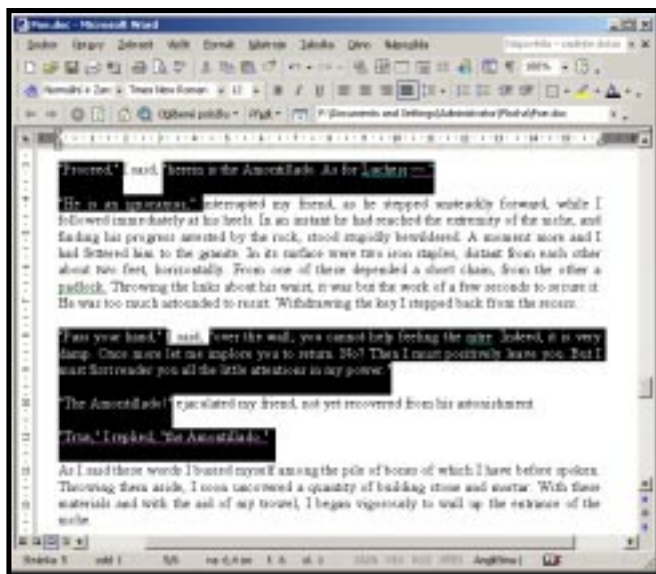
Poe.doc - Microsoft Word

Soubor Úpravy Zobrazit Vložit Formát Nástroje Tabulka Okno Nápověda

Normální + Zarc Times New Roman 12

Nápověda - zadejte dotaz

100%

Odpovědět s změnami... Ukončit revizi

Zobrazit pouze - Přijmout

F:\Documents and Settings\Administrator\Plocha\Poe.doc

"Proceed," I said; "herein is the Amontillado. As for Luchesi —"

"He is an ignoramus," interrupted my friend, as he stepped unsteadily forward, while I followed immediately at his heels. In an instant he had reached the extremity of the niche, and finding his progress arrested by the rock, stood stupidly bewildered. A moment more and I had fettered him to the granite. In its surface were two iron staples, distant from each other about two feet, horizontally. From one of these depended a short chain, from the other a padlock. Throwing the links about his waist, it was but the work of a few seconds to secure it. He was too much astounded to resist. Withdrawing the key I stepped back from the recess.

"Pass your hand," I said, "over the wall; you cannot help feeling the nitre. Indeed, it is very damp. Once more let me implore you to return. No? Then I must positively leave you. But I must first render you all the little attentions in my power."

"The Amontillado!" ejaculated my friend, not yet recovered from his astonishment.

"True," I replied; "the Amontillado."

As I said these words I busied myself among the pile of bones of which I have before spoken. Throwing them aside, I soon uncovered a quantity of building stone and mortar. With these materials and with the aid of my trowel, I began vigorously to wall up the entrance of the niche.

Stránka 5 odd 1 5/5 na 6,4 cm ř. 6 sl. 1 ZÁZN REV ROZ PŘES Angličtina (